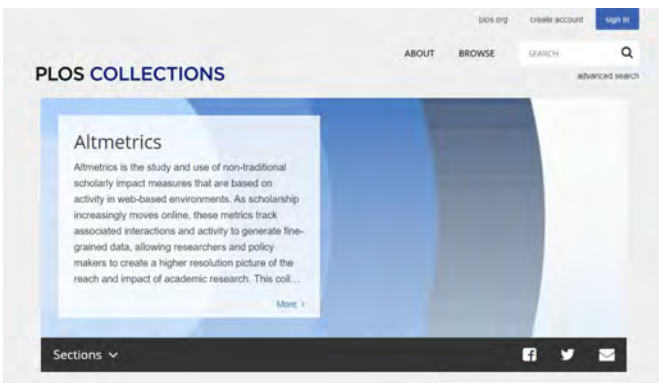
plos.org create account sign in

PLOS COLLECTIONS

ABOUT BROWSE SEARCH

advanced search

Altmetrics

Altmetrics is the study and use of non-traditional scholarly impact measures that are based on activity in web-based environments. As scholarship increasingly moves online, these metrics track associated interactions and activity to generate fine-grained data, allowing researchers and policy makers to create a higher resolution picture of the reach and impact of academic research. This coll...

More ›

Sections